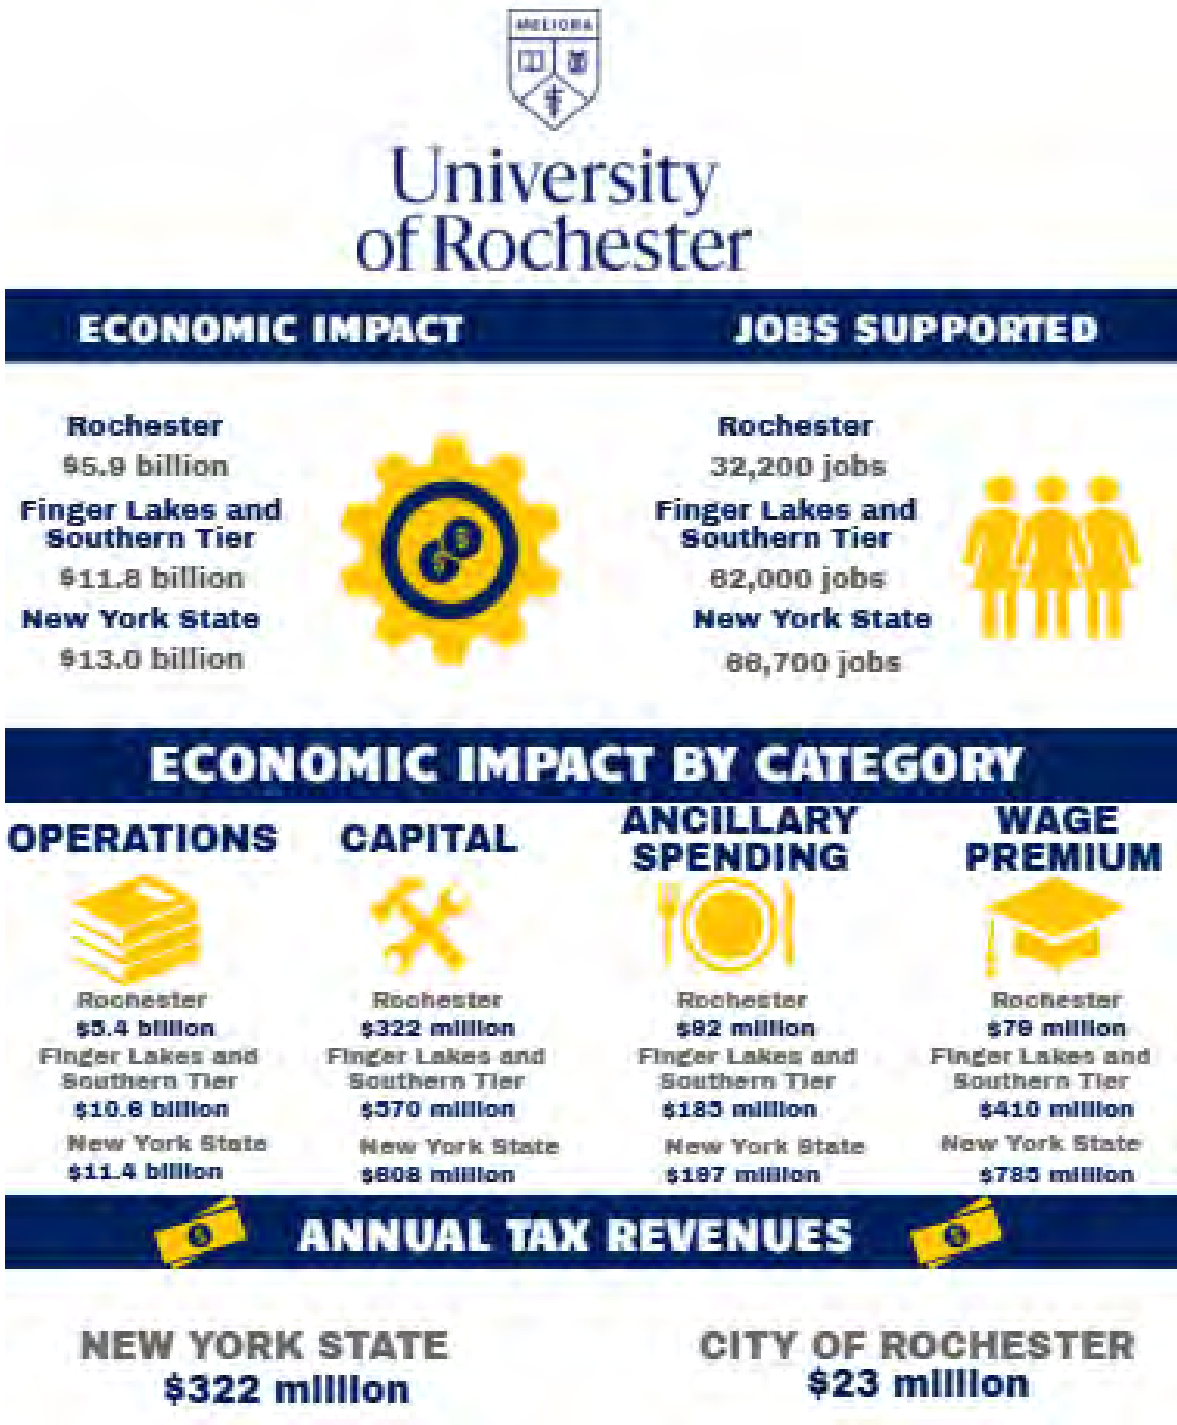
MELIORA

University of Rochester

ECONOMIC IMPACT

JOBS SUPPORTED

Rochester
$5.9 billion
Finger Lakes and Southern Tier
$11.8 billion
New York State
$13.0 billion

Rochester
32,200 jobs
Finger Lakes and Southern Tier
62,000 jobs
New York State
66,700 jobs

ECONOMIC IMPACT BY CATEGORY

OPERATIONS

Rochester
$5.4 billion
Finger Lakes and Southern Tier
$10.6 billion
New York State
$11.4 billion

CAPITAL

Rochester
$322 million
Finger Lakes and Southern Tier
$570 million
New York State
$608 million

ANCILLARY SPENDING

Rochester
$92 million
Finger Lakes and Southern Tier
$183 million
New York State
$197 million

WAGE PREMIUM

Rochester
$79 million
Finger Lakes and Southern Tier
$410 million
New York State
$785 million

ANNUAL TAX REVENUES

NEW YORK STATE
$322 million

CITY OF ROCHESTER
$23 million